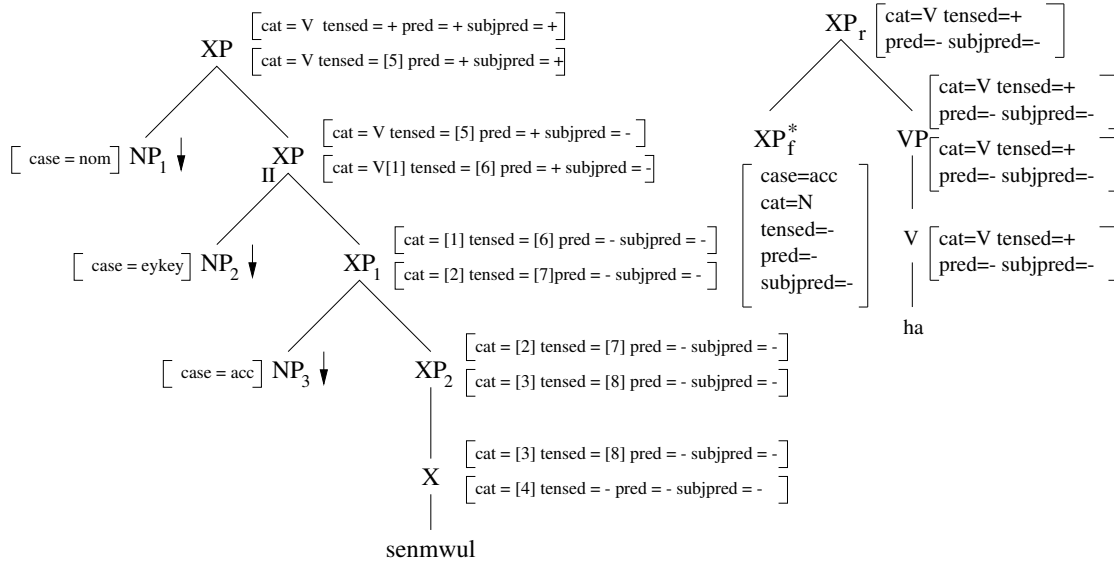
XP [cat = V tensed = + pred = + subjpred = +]
[cat = V tensed = [5] pred = + subjpred = +]

[case = nom] $NP_1$ ↓

$XP_{II}$ [cat = V tensed = [5] pred = + subjpred = -]
[cat = V[1] tensed = [6] pred = + subjpred = -]

[case = eykey] $NP_2$ ↓

$XP_1$ [cat = [1] tensed = [6] pred = - subjpred = -]
[cat = [2] tensed = [7]pred = - subjpred = -]

[case = acc] $NP_3$ ↓

$XP_2$ [cat = [2] tensed = [7] pred = - subjpred = -]
[cat = [3] tensed = [8] pred = - subjpred = -]

X [cat = [3] tensed = [8] pred = - subjpred = -]
[cat = [4] tensed = - pred = - subjpred = -]

senmwul

$XP_r$ [cat=V tensed=+ pred=- subjpred=-]

$XP_f^*$ [case=acc cat=N tensed=- pred=- subjpred=-]

VP [cat=V tensed=+ pred=- subjpred=-]
[cat=V tensed=+ pred=- subjpred=-]

V [cat=V tensed=+ pred=- subjpred=-]

ha